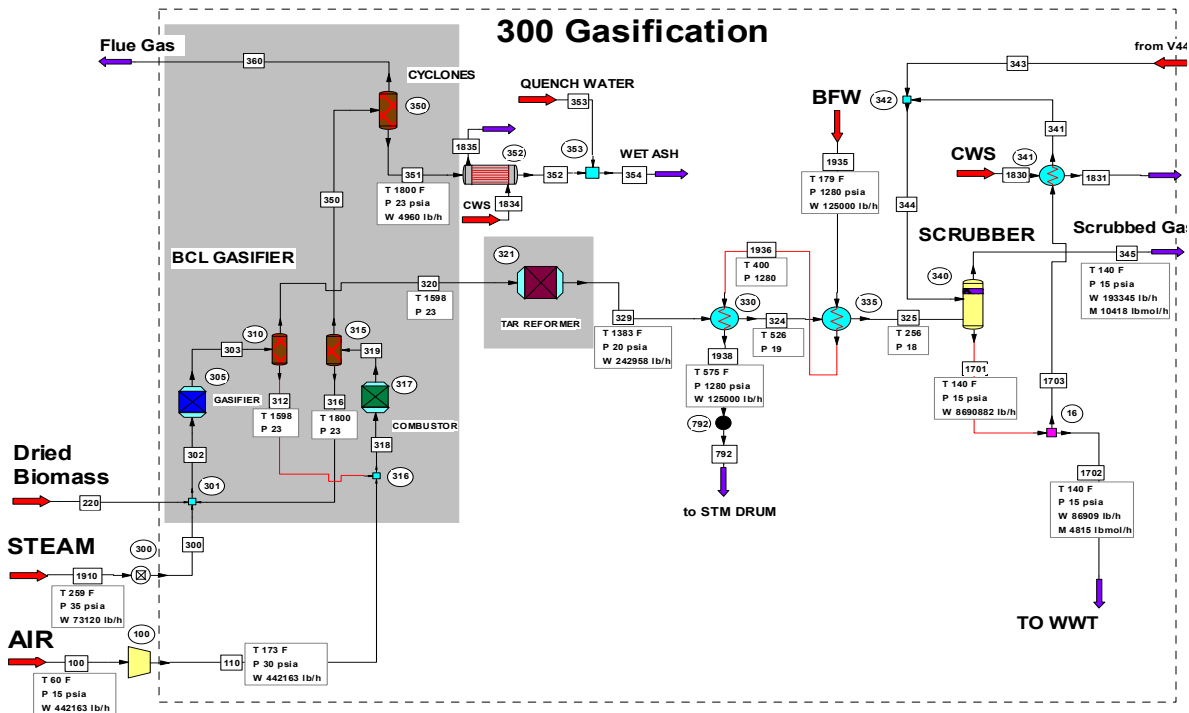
300 Gasification

Flue Gas

360

CYCLONES

350

QUENCH WATER

353

1835

352

353

WET ASH

351

352

354

T 1800 F
P 23 psia
W 4960 lb/h

CWS

1834

350

BCL GASIFIER

320

T 1598
P 23

321

TAR REFORMER

310

315

303

319

305

GASIFIER

317

312

316

T 1598
P 23

T 1800
P 23

COMBUSTOR

318

302

Dried Biomass

301

220

316

300

STEAM

300

1910

T 259 F
P 35 psia
W 73120 lb/h

AIR

100

100

110

T 173 F
P 30 psia
W 442163 lb/h

T 60 F
P 15 psia
W 442163 lb/h

BFW

1935

T 179 F
P 1280 psia
W 125000 lb/h

1936

T 400
P 1280

329

T 1383 F
P 20 psia
W 242958 lb/h

330

324

T 526
P 19

335

1938

T 575 F
P 1280 psia
W 125000 lb/h

792

792

to STM DRUM

from V44

343

342

341

CWS

341

1830

1831

344

SCRUBBER

Scrubbed Gas

345

T 140 F
P 15 psia
W 193345 lb/h
M 10418 lbmol/h

340

325

T 256
P 18

1701

T 140 F
P 15 psia
W 8690882 lb/h

1703

16

1702

T 140 F
P 15 psia
W 86909 lb/h
M 4815 lbmol/h

TO WWT